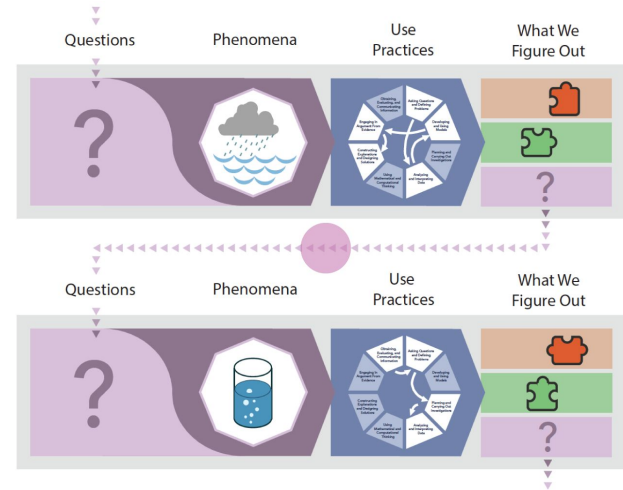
Questions

Phenomena

Use Practices

What We Figure Out

?

Obtaining, Evaluating, and Communicating Information

Asking Questions and Defining Problems

Developing and Using Models

Planning and Carrying Out Investigations

Analyzing and Interpreting Data

Using Mathematical and Computational Thinking

Constructing Explanations and Designing Solutions

Engaging in Argument From Evidence

?

Questions

Phenomena

Use Practices

What We Figure Out

?

Obtaining, Evaluating, and Communicating Information

Asking Questions and Defining Problems

Developing and Using Models

Planning and Carrying Out Investigations

Analyzing and Interpreting Data

Using Mathematical and Computational Thinking

Constructing Explanations and Designing Solutions

Engaging in Argument From Evidence

?